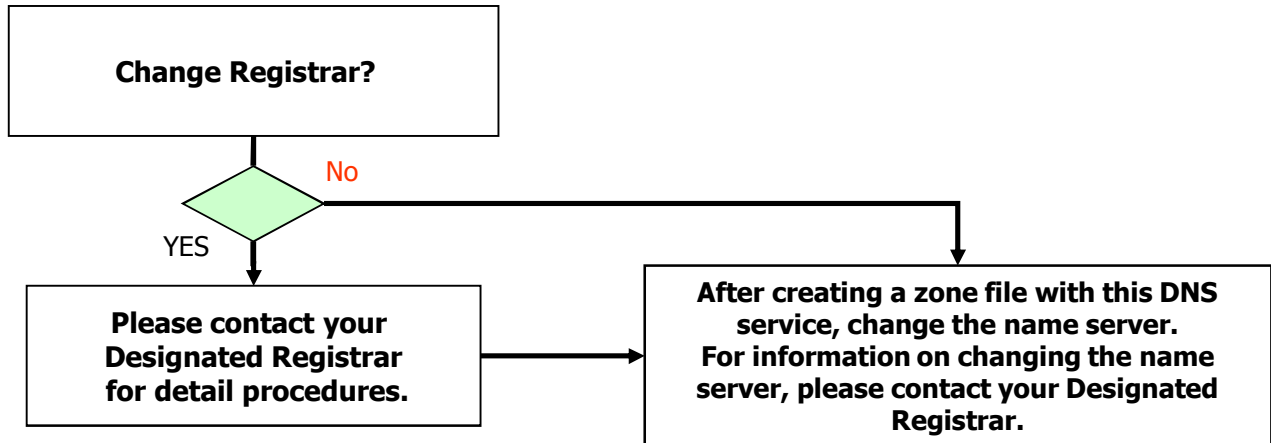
Change Registrar?

No

YES

Please contact your Designated Registrar for detail procedures.

After creating a zone file with this DNS service, change the name server.
For information on changing the name server, please contact your Designated Registrar.